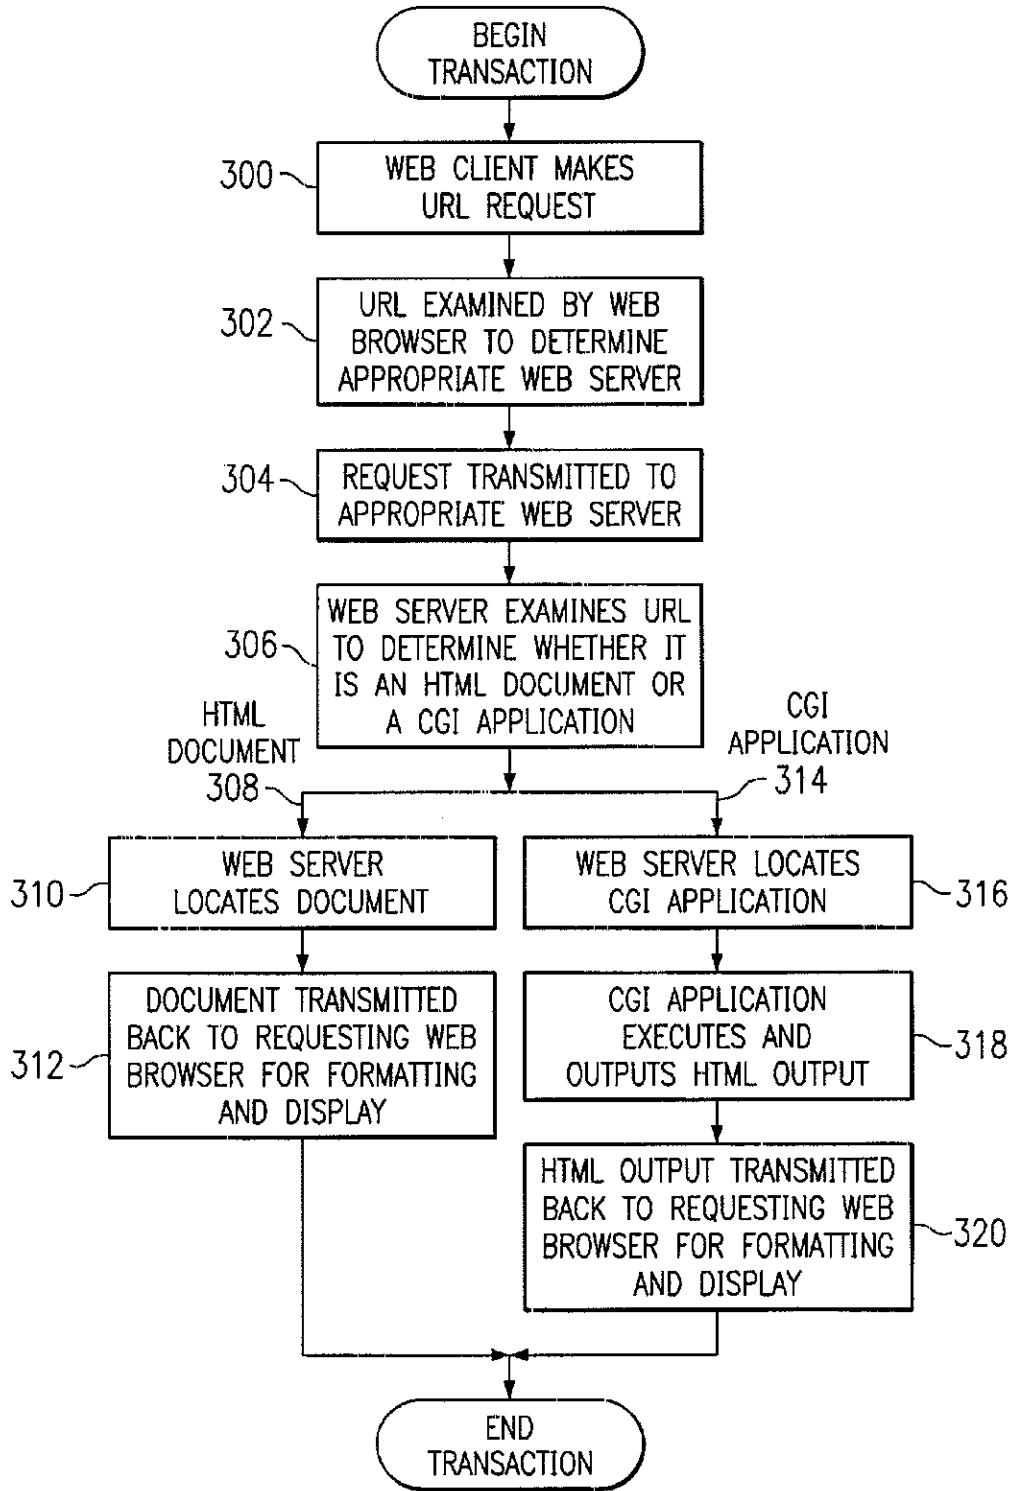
BEGIN TRANSACTION

300

WEB CLIENT MAKES URL REQUEST

302

URL EXAMINED BY WEB BROWSER TO DETERMINE APPROPRIATE WEB SERVER

304

REQUEST TRANSMITTED TO APPROPRIATE WEB SERVER

306

WEB SERVER EXAMINES URL TO DETERMINE WHETHER IT IS AN HTML DOCUMENT OR A CGI APPLICATION

HTML DOCUMENT 308

CGI APPLICATION 314

310

WEB SERVER LOCATES DOCUMENT

WEB SERVER LOCATES CGI APPLICATION

316

312

DOCUMENT TRANSMITTED BACK TO REQUESTING WEB BROWSER FOR FORMATTING AND DISPLAY

CGI APPLICATION EXECUTES AND OUTPUTS HTML OUTPUT

318

HTML OUTPUT TRANSMITTED BACK TO REQUESTING WEB BROWSER FOR FORMATTING AND DISPLAY

320

END TRANSACTION